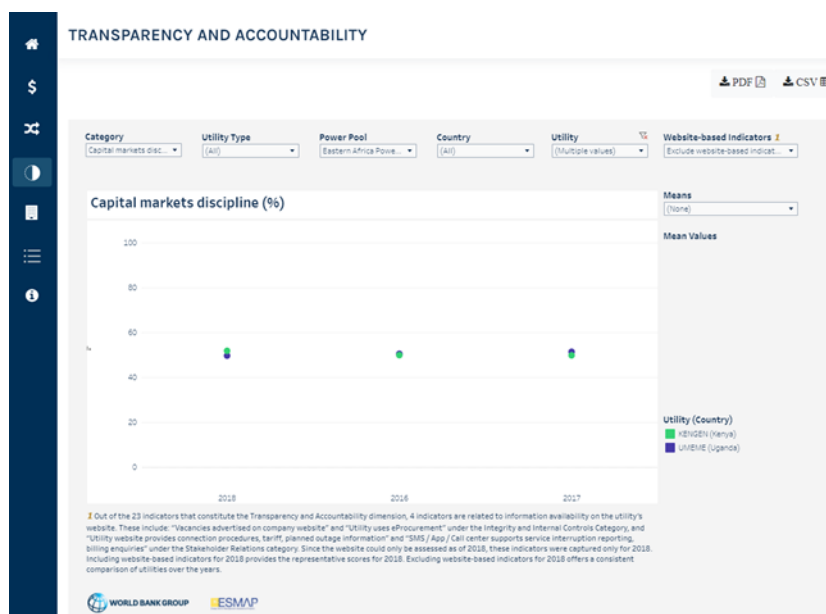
TRANSPARENCY AND ACCOUNTABILITY

PDF CSV

Category
Capital markets disc...

Utility Type
(All)

Power Pool
Eastern Africa Powe...

Country
(All)

Utility
(Multiple values)

Website-based Indicators 1
Exclude website-based indicat...

Capital markets discipline (%)

Means
(None)

Mean Values

100
80
60
40
20
0

2018
2016
2017

Utility (Country)
KENGEN (Kenya)
UMEME (Uganda)

1 Out of the 23 indicators that constitute the Transparency and Accountability dimension, 4 indicators are related to information availability on the utility's website. These include: "Vacancies advertised on company website" and "Utility uses eProcurement" under the Integrity and Internal Controls Category, and "Utility website provides connection procedures, tariff, planned outage information" and "SMS / App / Call center supports service interruption reporting, billing enquiries" under the Stakeholder Relations category. Since the website could only be assessed as of 2018, these indicators were captured only for 2018. Including website-based indicators for 2018 provides the representative scores for 2018. Excluding website-based indicators for 2018 offers a consistent comparison of utilities over the years.

WORLD BANK GROUP
ESMAP